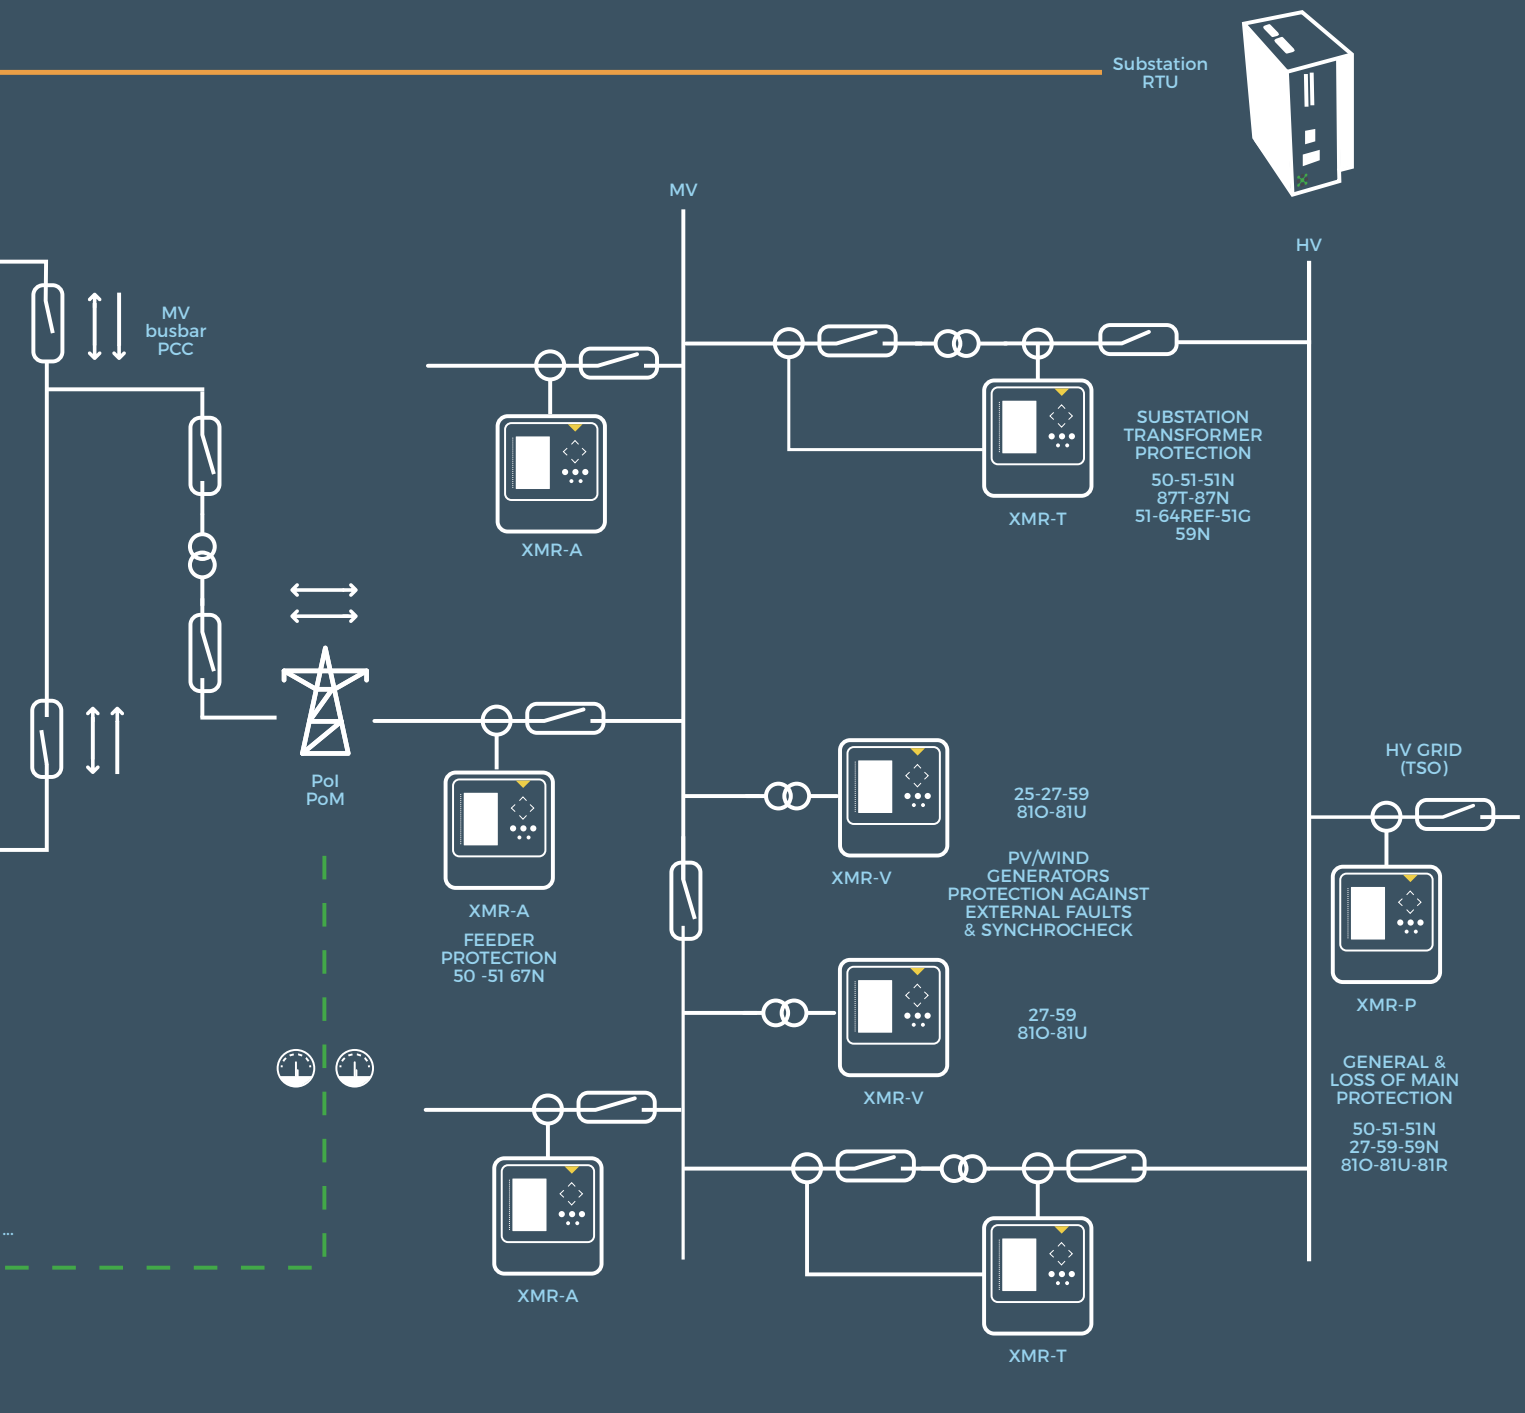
Substation RTU

MV

HV

MV busbar PCC

XMR-A

SUBSTATION TRANSFORMER PROTECTION

50-51-51N
87T-87N
51-64REF-51G
59N

XMR-T

PoI
PoM

XMR-A

FEEDER PROTECTION
50 -51 67N

XMR-V

25-27-59
81O-81U

PV/WIND GENERATORS PROTECTION AGAINST EXTERNAL FAULTS & SYNCHROCHECK

HV GRID (TSO)

XMR-P

27-59
81O-81U

XMR-V

GENERAL & LOSS OF MAIN PROTECTION

50-51-51N
27-59-59N
81O-81U-81R

XMR-A

XMR-T